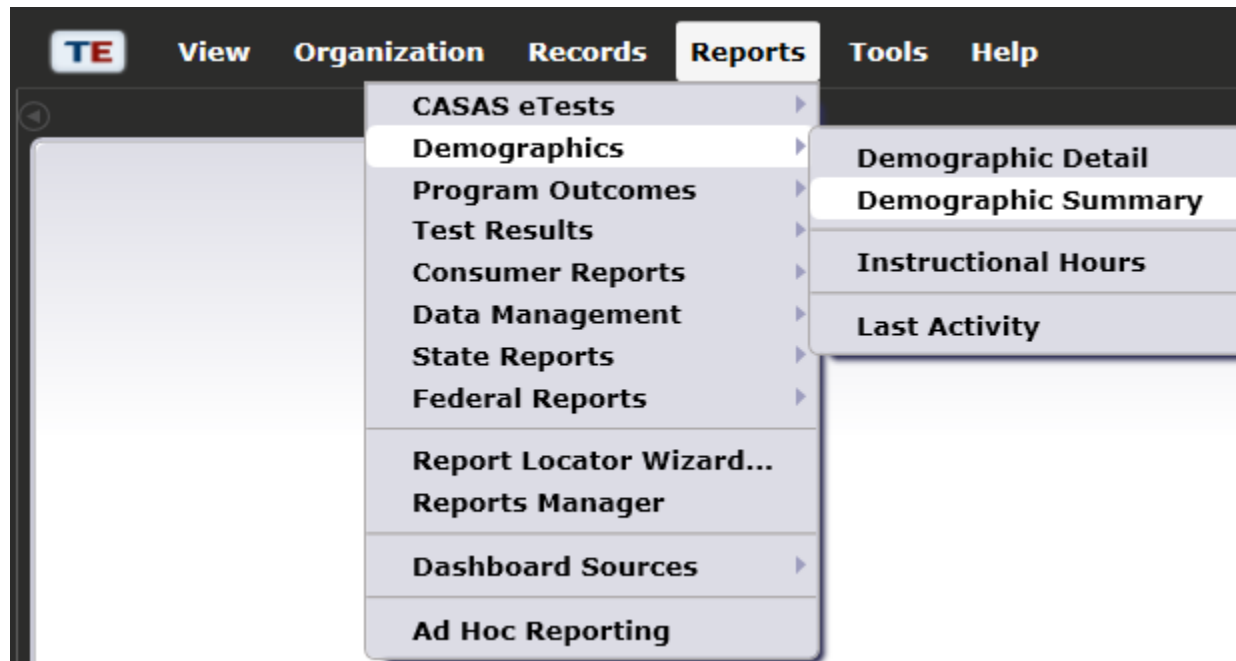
TE View Organization Records Reports Tools Help

CASAS eTests
Demographics
Program Outcomes
Test Results
Consumer Reports
Data Management
State Reports
Federal Reports

Report Locator Wizard...
Reports Manager

Dashboard Sources

Ad Hoc Reporting

Demographic Detail
Demographic Summary

Instructional Hours

Last Activity